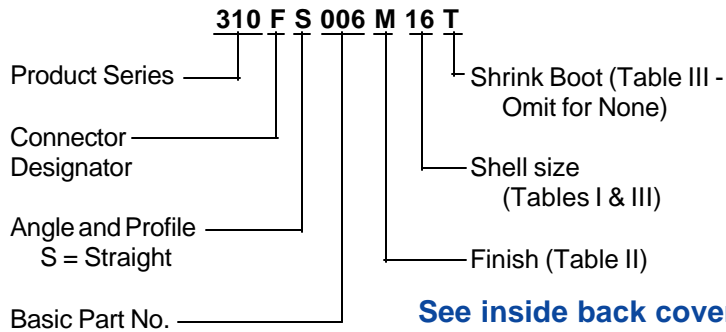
310 F S 006 M 16 T

Product Series

Connector Designator

Angle and Profile
S = Straight

Basic Part No.

Shrink Boot (Table III - Omit for None)

Shell size (Tables I & III)

Finish (Table II)

See inside back cover